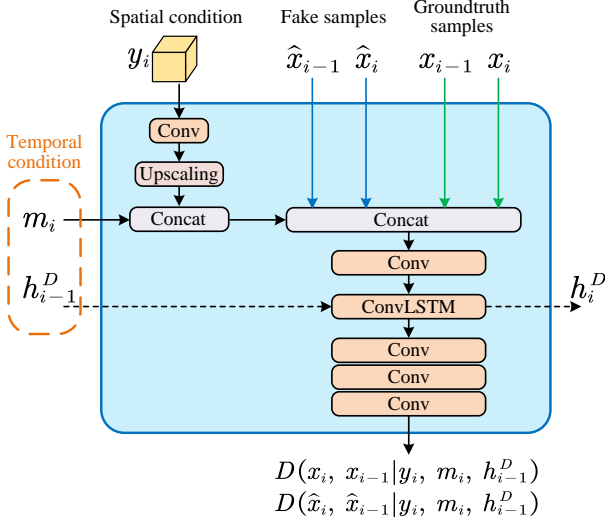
Spatial condition

$y_i$

Fake samples

$\widehat{x}_{i-1}$ $\widehat{x}_i$

Groundtruth samples

$x_{i-1}$ $x_i$

Temporal condition

$m_i$

$h_{i-1}^D$

Conv

Upscaling

Concat

Concat

Conv

ConvLSTM

$h_i^D$

Conv

Conv

Conv

$D(x_i,\ x_{i-1}|y_i,\ m_i,\ h_{i-1}^D)$
$D(\widehat{x}_i,\ \widehat{x}_{i-1}|y_i,\ m_i,\ h_{i-1}^D)$